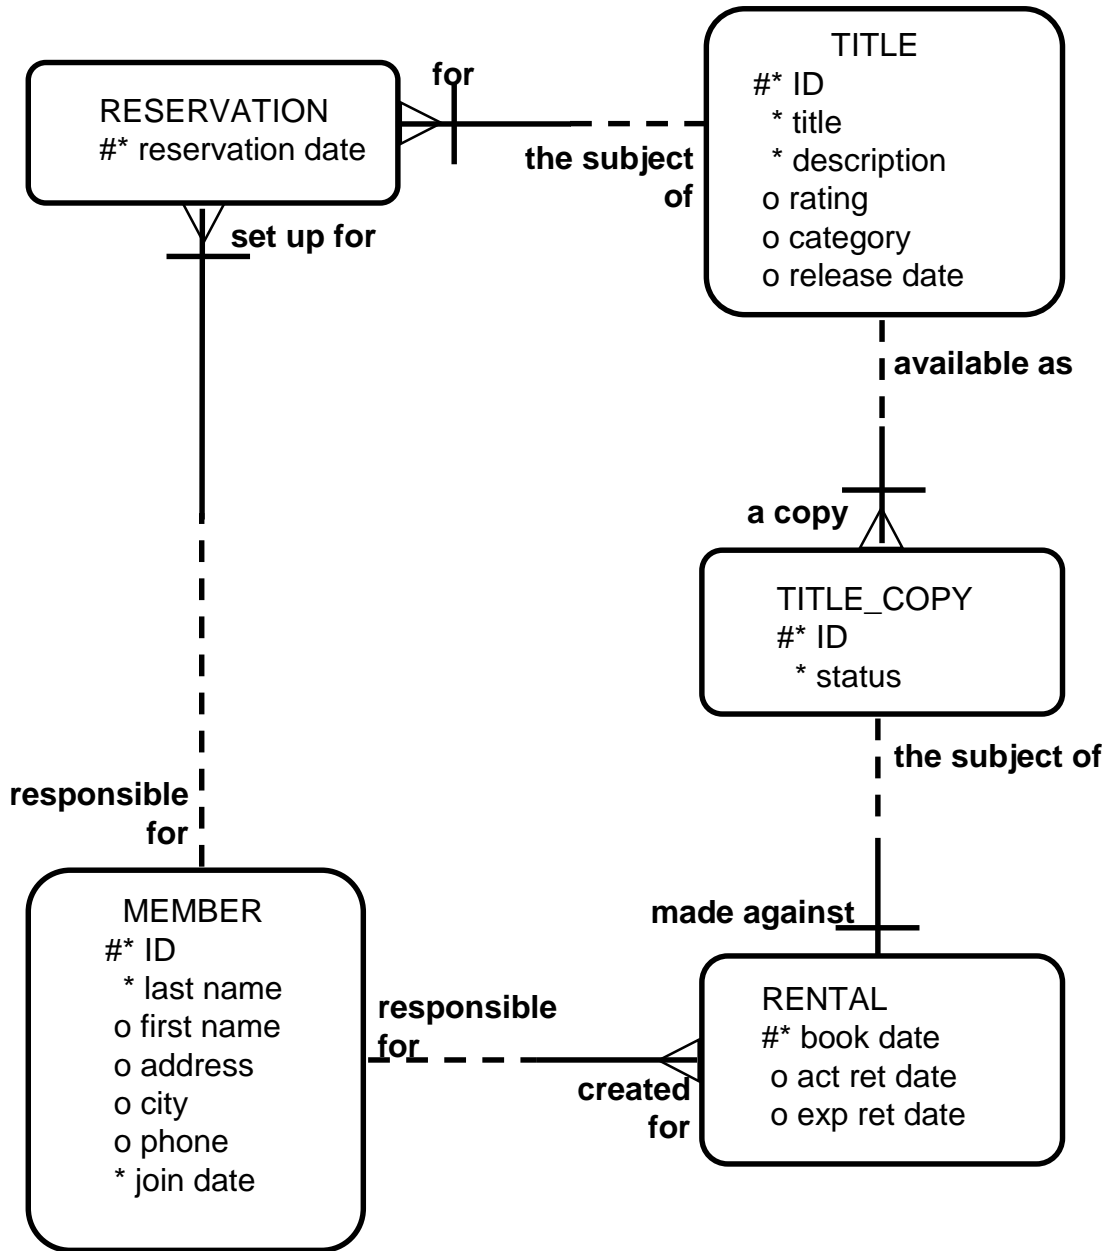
RESERVATION
#* reservation date

for

the subject of

TITLE
#* ID
* title
* description
o rating
o category
o release date

set up for

available as

a copy

TITLE_COPY
#* ID
* status

the subject of

responsible for

made against

MEMBER
#* ID
* last name
o first name
o address
o city
o phone
* join date

responsible for

created for

RENTAL
#* book date
o act ret date
o exp ret date